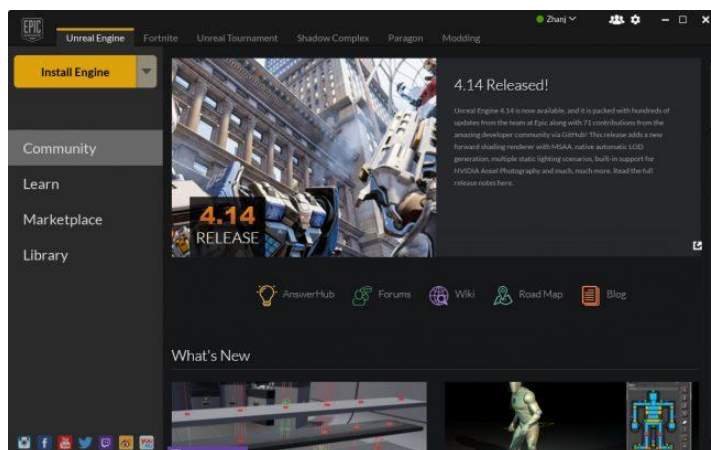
EPIC GAMES

Unreal Engine Fortnite Unreal Tournament Shadow Complex Paragon Modding

Zhanj

Install Engine

Community

Learn

Marketplace

Library

4.14 RELEASE

4.14 Released!

Unreal Engine 4.14 is now available, and it is packed with hundreds of updates from the team at Epic along with 71 contributions from the amazing developer community via GitHub! This release adds a new forward shading renderer with MSAA, native automatic LOD generation, multiple static lighting scenarios, built-in support for NVIDIA Ansel Photography and much, much more. Read the full release notes here.

AnswerHub Forums Wiki Road Map Blog

What's New